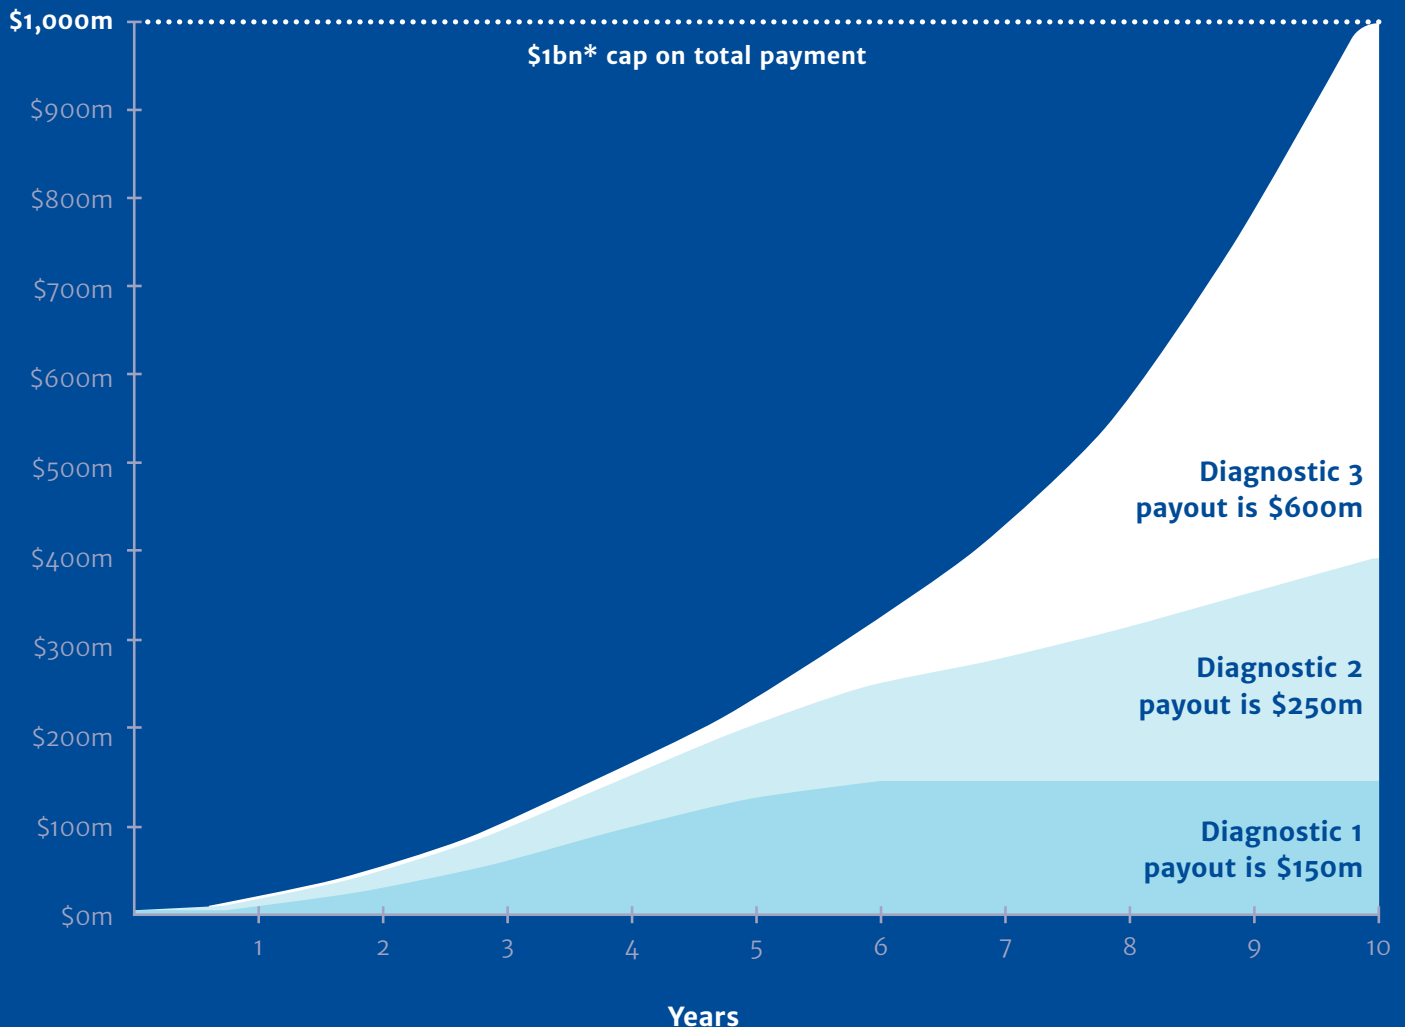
$1,000m

$1bn* cap on total payment

$900m

$800m

$700m

$600m

$500m

$400m

$300m

$200m

$100m

$0m

Diagnostic 3 payout is $600m

Diagnostic 2 payout is $250m

Diagnostic 1 payout is $150m

1 2 3 4 5 6 7 8 9 10

Years